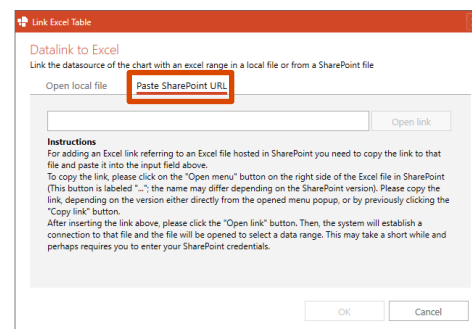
Link Excel Table

Datalink to Excel

Link the datasource of the chart with an excel range in a local file or from a SharePoint file

Open local file

Paste SharePoint URL

Open link

Instructions

For adding an Excel link referring to an Excel file hosted in SharePoint you need to copy the link to that file and paste it into the input field above.

To copy the link, please click on the "Open menu" button on the right side of the Excel file in SharePoint (This button is labeled "..."; the name may differ depending on the SharePoint version). Please copy the link, depending on the version either directly from the opened menu popup, or by previously clicking the "Copy link" button.

After inserting the link above, please click the "Open link" button. Then, the system will establish a connection to that file and the file will be opened to select a data range. This may take a short while and perhaps requires you to enter your SharePoint credentials.

OK

Cancel